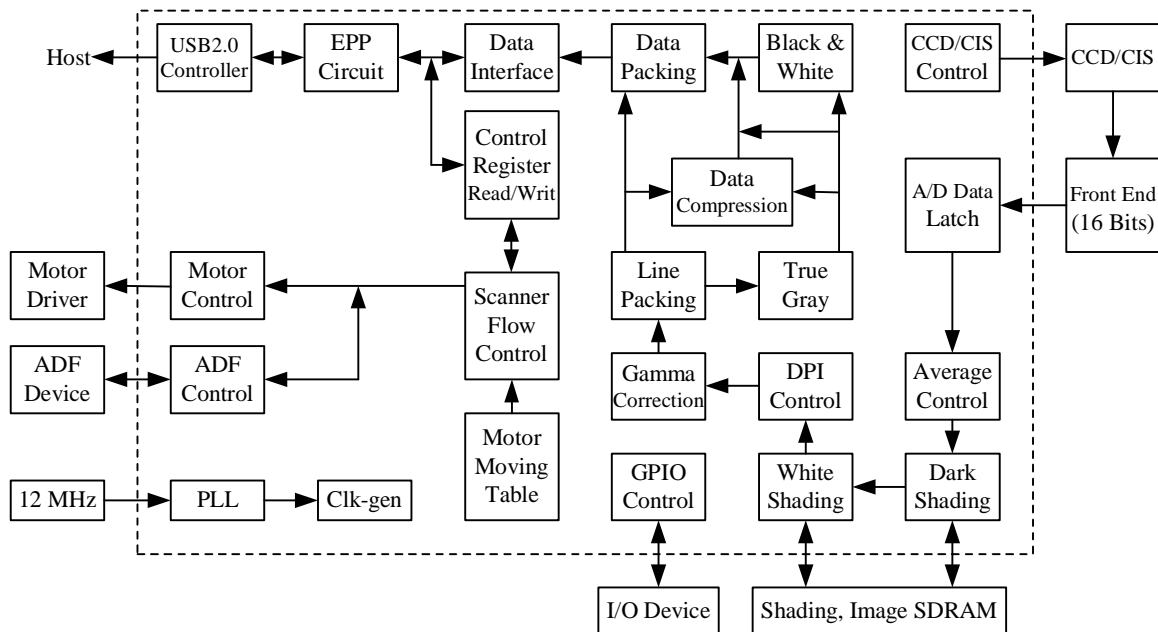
Host
USB2.0 Controller
EPP Circuit
Data Interface
Data Packing
Black & White
CCD/CIS Control
CCD/CIS
Control Register Read/Writ
Data Compression
A/D Data Latch
Front End (16 Bits)
Motor Driver
Motor Control
Scanner Flow Control
Line Packing
True Gray
ADF Device
ADF Control
Gamma Correction
DPI Control
Average Control
Motor Moving Table
12 MHz
PLL
Clk-gen
GPIO Control
White Shading
Dark Shading
I/O Device
Shading, Image SDRAM